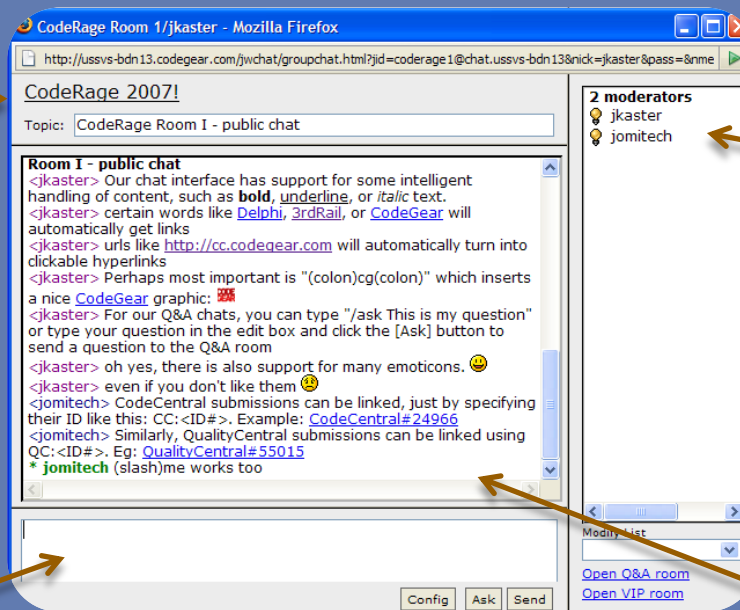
CodeRage Room 1/jkaster - Mozilla Firefox

http://ussvs-bdn13.codegear.com/jwchat/groupchat.html?jid=coderage1@chat.ussvs-bdn13&nick=jkaster&pass=&nme

CodeRage 2007!

Topic: CodeRage Room I - public chat

Room I - public chat
<jkaster> Our chat interface has support for some intelligent handling of content, such as **bold**, underline, or *italic* text.
<jkaster> certain words like Delphi, 3rdRail, or CodeGear will automatically get links
<jkaster> urls like http://cc.codegear.com will automatically turn into clickable hyperlinks
<jkaster> Perhaps most important is "(colon)cg(colon)" which inserts a nice CodeGear graphic:
<jkaster> For our Q&A chats, you can type "/ask This is my question" or type your question in the edit box and click the [Ask] button to send a question to the Q&A room
<jkaster> oh yes, there is also support for many emoticons.
<jkaster> even if you don't like them
<jomitech> CodeCentral submissions can be linked, just by specifying their ID like this: CC:<ID#>. Example: CodeCentral#24966
<jomitech> Similarly, QualityCentral submissions can be linked using QC:<ID#>. Eg: QualityCentral#55015
* jomitech (slash)me works too

Config Ask Send

2 moderators
jkaster
jomitech

Modify List

Open Q&A room
Open VIP room